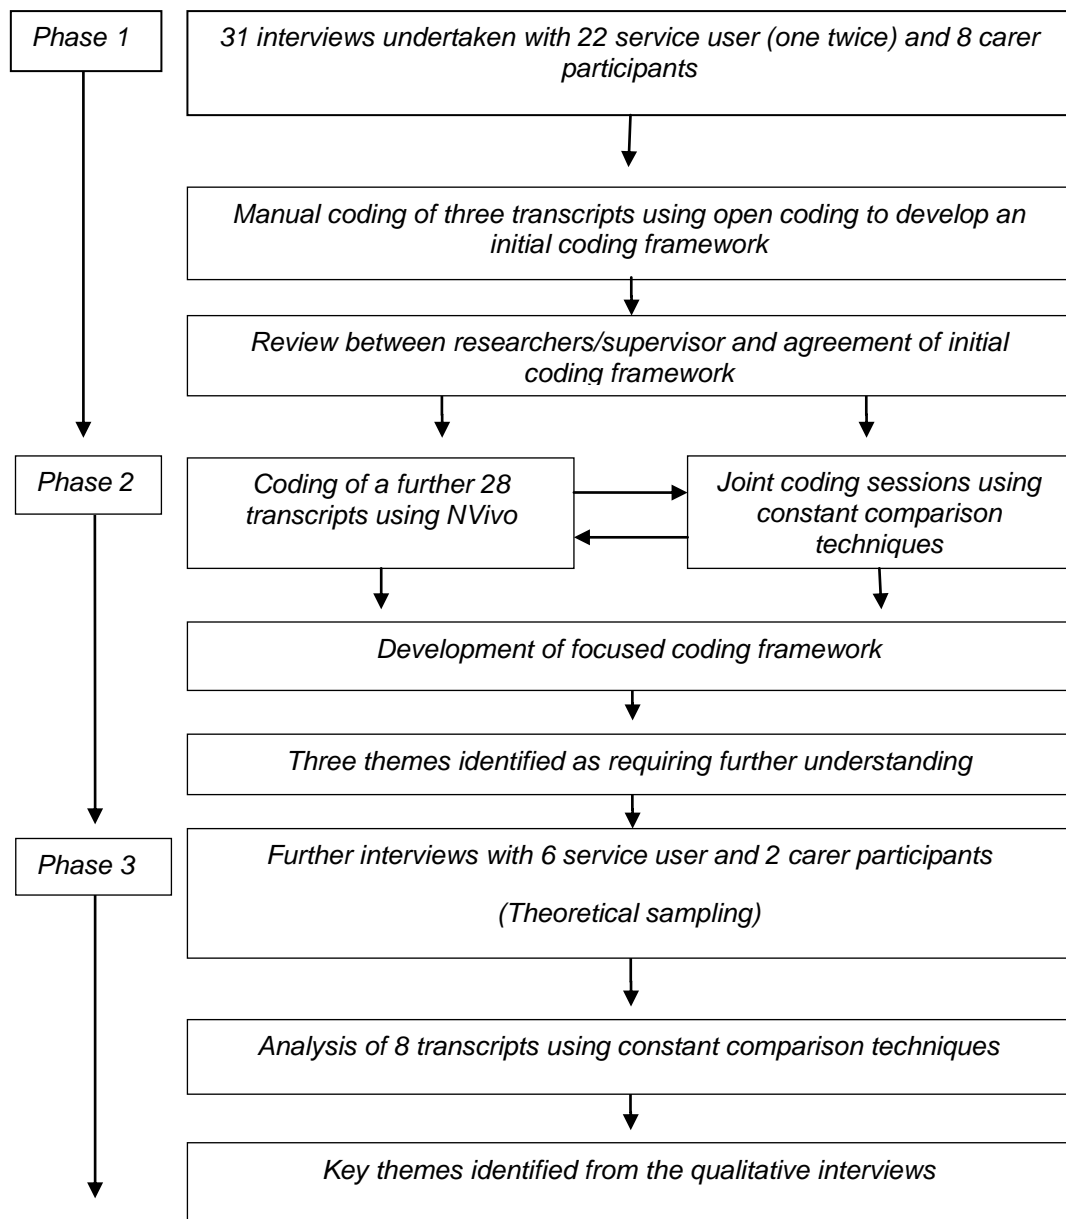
Phase 1

31 interviews undertaken with 22 service user (one twice) and 8 carer participants

Manual coding of three transcripts using open coding to develop an initial coding framework

Review between researchers/supervisor and agreement of initial coding framework

Phase 2

Coding of a further 28 transcripts using NVivo

Joint coding sessions using constant comparison techniques

Development of focused coding framework

Three themes identified as requiring further understanding

Phase 3

Further interviews with 6 service user and 2 carer participants

(Theoretical sampling)

Analysis of 8 transcripts using constant comparison techniques

Key themes identified from the qualitative interviews